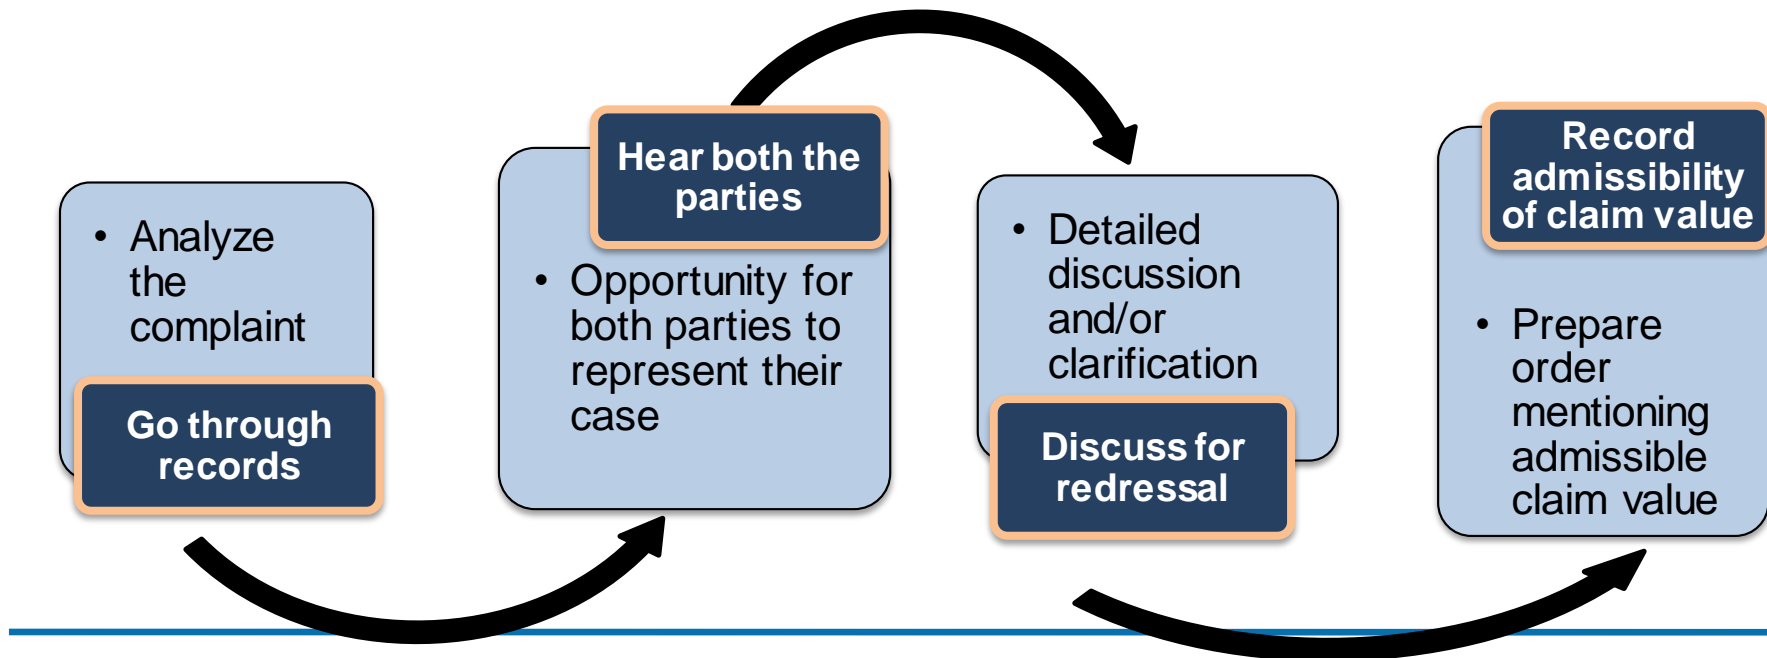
• Analyze the complaint

Go through records

Hear both the parties

• Opportunity for both parties to represent their case

• Detailed discussion and/or clarification

Discuss for redressal

Record admissibility of claim value

• Prepare order mentioning admissible claim value